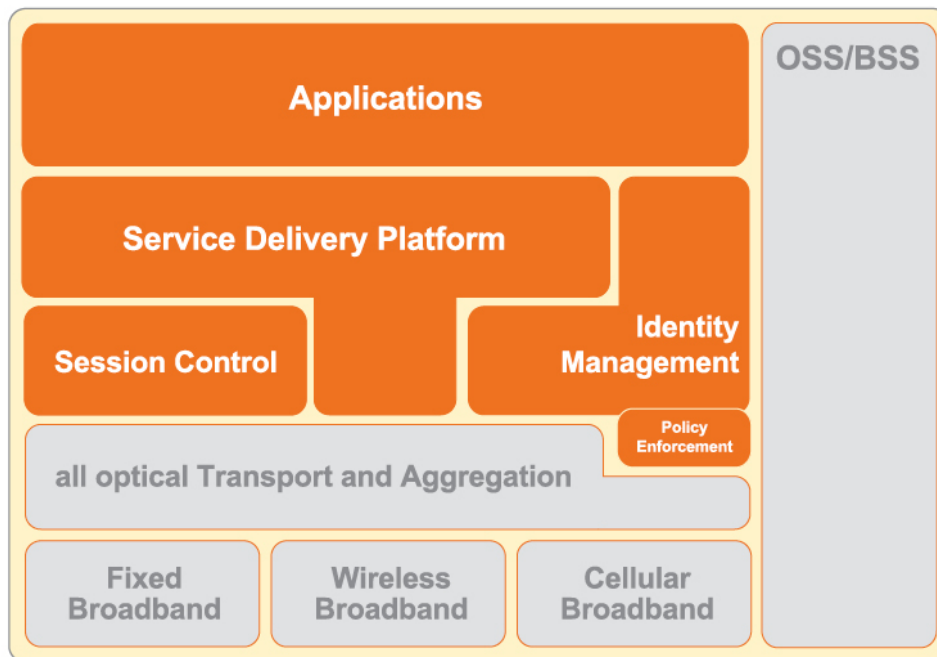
Applications

OSS/BSS

Service Delivery Platform

Session Control

Identity Management

Policy Enforcement

all optical Transport and Aggregation

Fixed Broadband

Wireless Broadband

Cellular Broadband